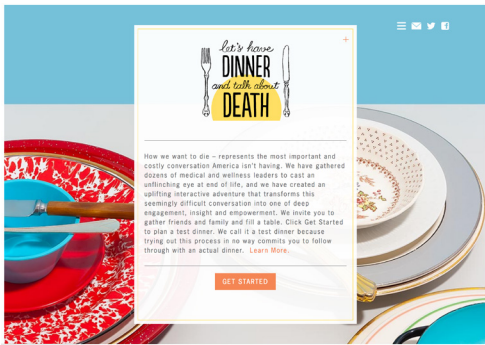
let's have
DINNER
and talk about
DEATH

How we want to die — represents the most important and costly conversation America isn't having. We have gathered dozens of medical and wellness leaders to cast an unflinching eye at end of life, and we have created an uplifting interactive adventure that transforms this seemingly difficult conversation into one of deep engagement, insight and empowerment. We invite you to gather friends and family and fill a table. Click Get Started to plan a test dinner. We call it a test dinner because trying out this process in no way commits you to follow through with an actual dinner. Learn More.

GET STARTED